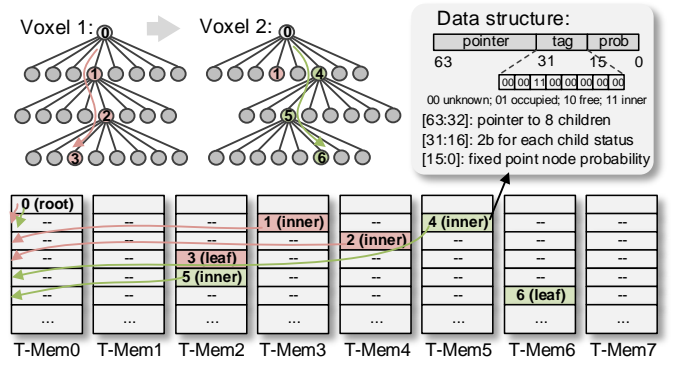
Voxel 1: 0 1 2 3

Voxel 2: 0 1 4 5 6

Data structure:

| pointer | tag | prob |
|---|---|---|

63 31 15 0

00 00 11 00 00 00 00 00

00 unknown; 01 occupied; 10 free; 11 inner

[63:32]: pointer to 8 children
[31:16]: 2b for each child status
[15:0]: fixed point node probability

| T-Mem0 | T-Mem1 | T-Mem2 | T-Mem3 | T-Mem4 | T-Mem5 | T-Mem6 | T-Mem7 |
|---|---|---|---|---|---|---|---|
| 0 (root) | -- | -- | -- | -- | -- | -- | -- |
| -- | -- | -- | 1 (inner) | -- | 4 (inner) | -- | -- |
| -- | -- | -- | -- | 2 (inner) | -- | -- | -- |
| -- | -- | 3 (leaf) | -- | -- | -- | -- | -- |
| -- | -- | 5 (inner) | -- | -- | -- | -- | -- |
| -- | -- | -- | -- | -- | -- | 6 (leaf) | -- |
| ... | ... | ... | ... | ... | ... | ... | ... |